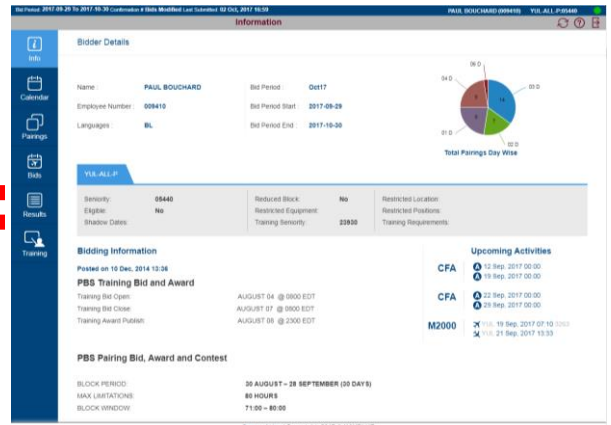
Bid Period: 2017-09-29 To 2017-10-30 Confirmation # Bids Modified Last Submitted 02 Oct, 2017 16:59

PAUL BOUCHARD (009410) YUL-ALL-P:05440

Information

Info

Calendar

Pairings

Bids

Results

Training

Bidder Details

Name : PAUL BOUCHARD

Employee Number : 009410

Languages : BL

Bid Period : Oct17

Bid Period Start : 2017-09-29

Bid Period End : 2017-10-30

06 D

04 D

03 D

01 D

02 D

14

Total Pairings Day Wise

YUL-ALL-P

Seniority: 05440

Eligible: No

Shadow Dates:

Reduced Block: No

Restricted Equipment:

Training Seniority: 23930

Restricted Location:

Restricted Positions:

Training Requirements:

Bidding Information

Posted on 10 Dec, 2014 13:36

PBS Training Bid and Award

Training Bid Open: AUGUST 04 @ 0800 EDT

Training Bid Close: AUGUST 07 @ 0800 EDT

Training Award Publish: AUGUST 08 @ 2300 EDT

Upcoming Activities

CFA 12 Sep, 2017 00:00
19 Sep, 2017 00:00

CFA 22 Sep, 2017 00:00
29 Sep, 2017 00:00

M2000 YUL 19 Sep, 2017 07:10 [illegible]
YUL 21 Sep, 2017 13:33

PBS Pairing Bid, Award and Contest

BLOCK PERIOD: 30 AUGUST – 28 SEPTEMBER (30 DAYS)

MAX LIMITATIONS: 80 HOURS

BLOCK WINDOW: 71:00 – 80:00